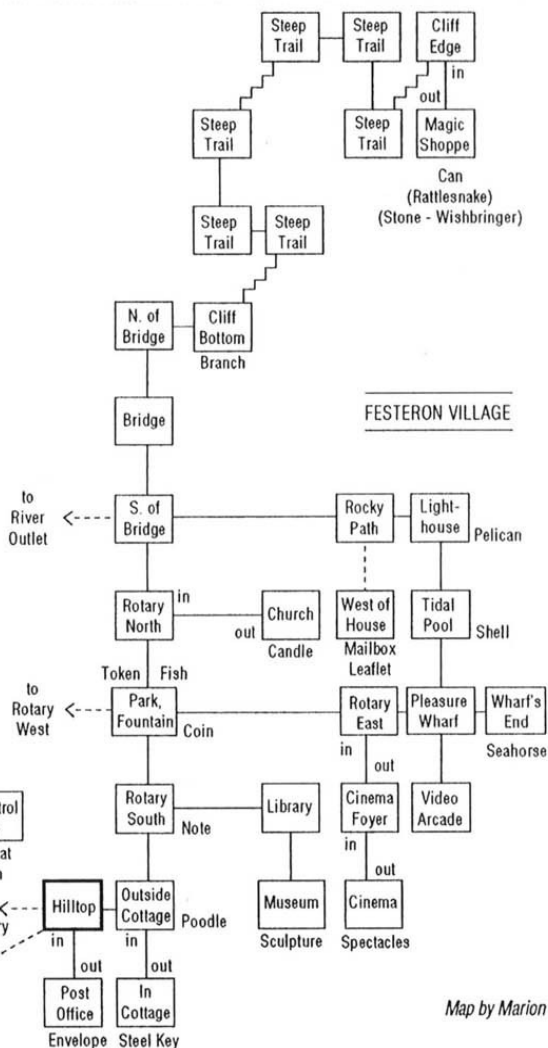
Steep Trail
Steep Trail
Cliff Edge
in
out
Steep Trail
Magic Shoppe
Can (Rattlesnake) (Stone - Wishbringer)
Steep Trail
Steep Trail
Steep Trail
N. of Bridge
Cliff Bottom
Branch
FESTERON VILLAGE
Bridge
to River Outlet
S. of Bridge
Rocky Path
Light-house
Pelican
Rotary North
in
out
Church
Candle
West of House
Mailbox Leaflet
Tidal Pool
Shell
Token
Fish
to Rotary West
Park, Fountain
Coin
Rotary East
Pleasure Wharf
Wharf's End
Seahorse
in
out
Rotary South
Note
Library
Cinema Foyer
Video Arcade
in
out
trol
at
n
y
Hilltop
Outside Cottage
Poodle
Museum
Sculpture
Cinema
Spectacles
in
out
in
out
Post Office
Envelope
In Cottage
Steel Key
Map by Marion